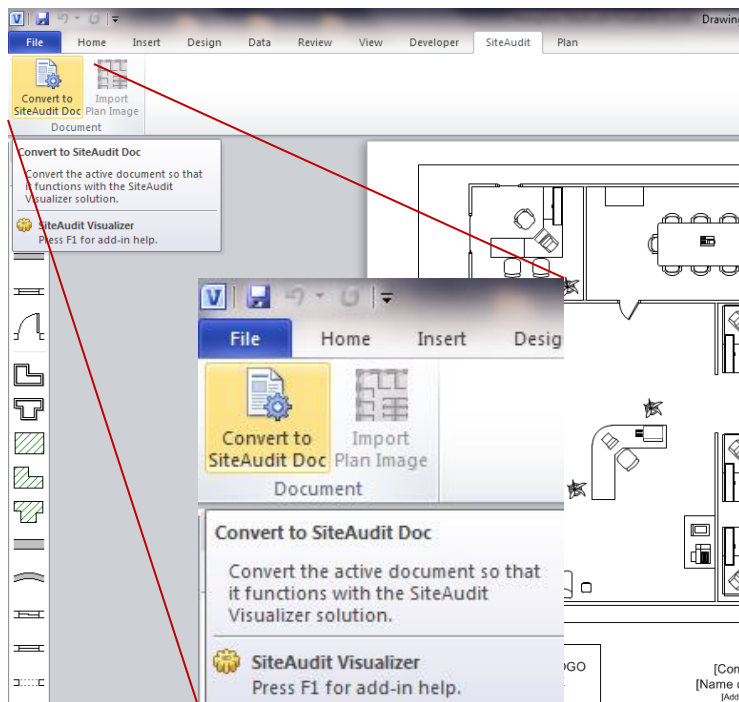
Drawin

File Home Insert Design Data Review View Developer SiteAudit Plan

Convert to SiteAudit Doc
Import Plan Image
Document

Convert to SiteAudit Doc
Convert the active document so that it functions with the SiteAudit Visualizer solution.
SiteAudit Visualizer
Press F1 for add-in help.

File Home Insert Desig

Convert to SiteAudit Doc
Import Plan Image
Document

Convert to SiteAudit Doc
Convert the active document so that it functions with the SiteAudit Visualizer solution.
SiteAudit Visualizer
Press F1 for add-in help.

OGO
[Con
[Name
[Add